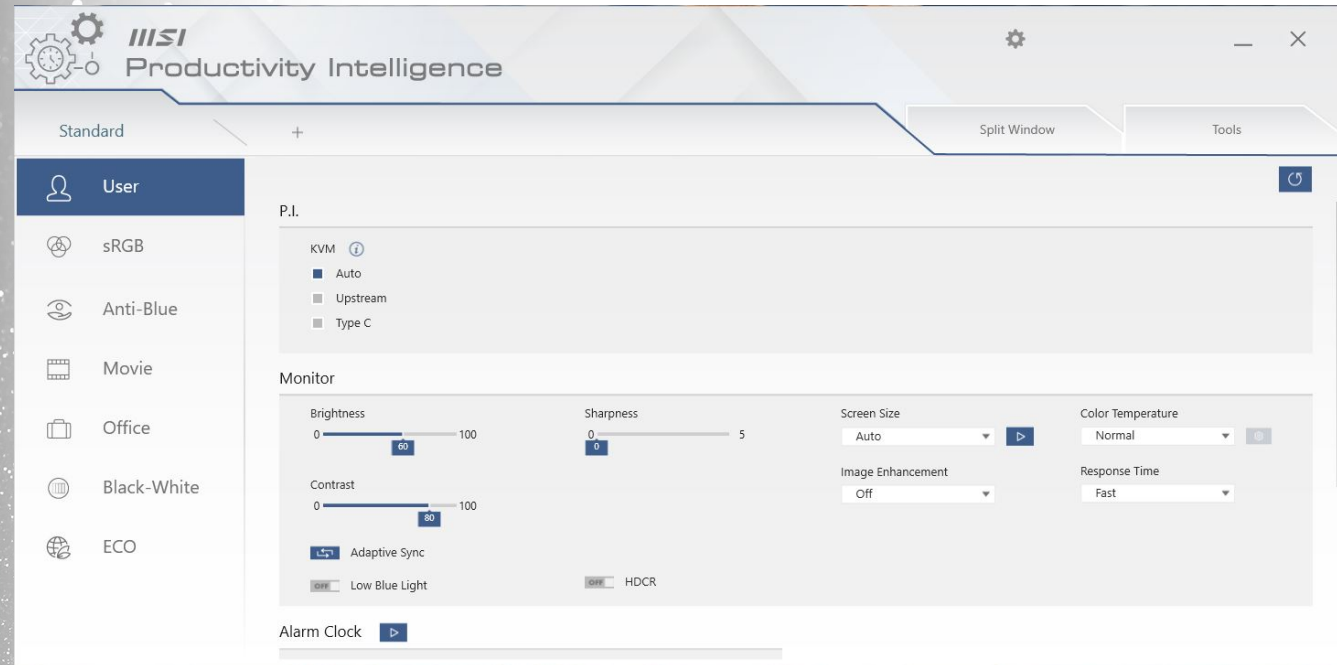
MSI Productivity Intelligence

Standard
+
Split Window
Tools

User
sRGB
Anti-Blue
Movie
Office
Black-White
ECO

P.I.

KVM
Auto
Upstream
Type C

Monitor

Brightness
0 100
60

Sharpness
0 5
0

Screen Size
Auto

Color Temperature
Normal

Contrast
0 100
80

Image Enhancement
Off

Response Time
Fast

Adaptive Sync

OFF Low Blue Light

OFF HDCR

Alarm Clock